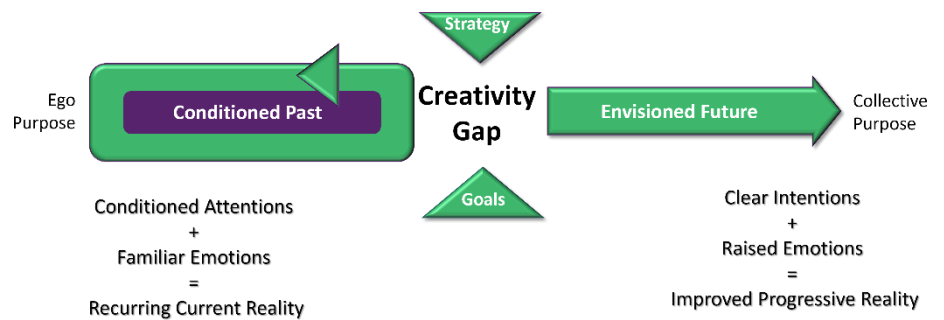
Strategy

Ego Purpose

Conditioned Past

Creativity Gap

Envisioned Future

Collective Purpose

Goals

Conditioned Attentions
+
Familiar Emotions
=
Recurring Current Reality

Clear Intentions
+
Raised Emotions
=
Improved Progressive Reality